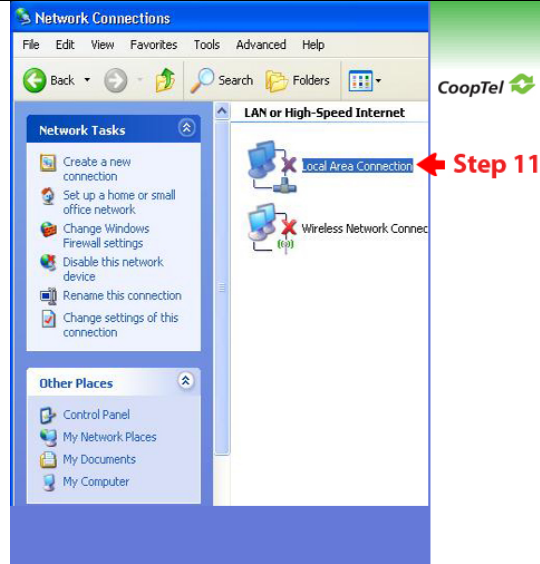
Network Connections

File Edit View Favorites Tools Advanced Help

Back Search Folders

CoopTel

LAN or High-Speed Internet

Network Tasks

Create a new connection

Set up a home or small office network

Change Windows Firewall settings

Disable this network device

Rename this connection

Change settings of this connection

Local Area Connection

Step 11

Wireless Network Connec

Other Places

Control Panel

My Network Places

My Documents

My Computer